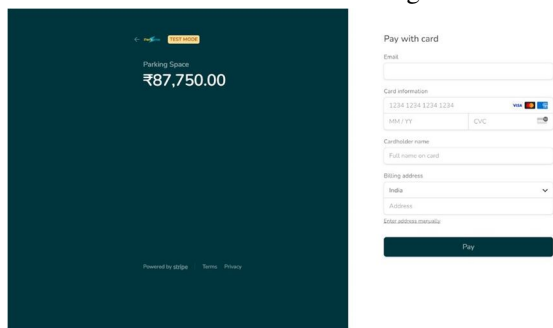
TEST MODE

Parking Space
₹87,750.00

Powered by stripe Terms Privacy

Pay with card

Email

Card information
1234 1234 1234 1234
MM / YY CVC

Cardholder name
Full name on card

Billing address
India
Address
Enter address manually

Pay